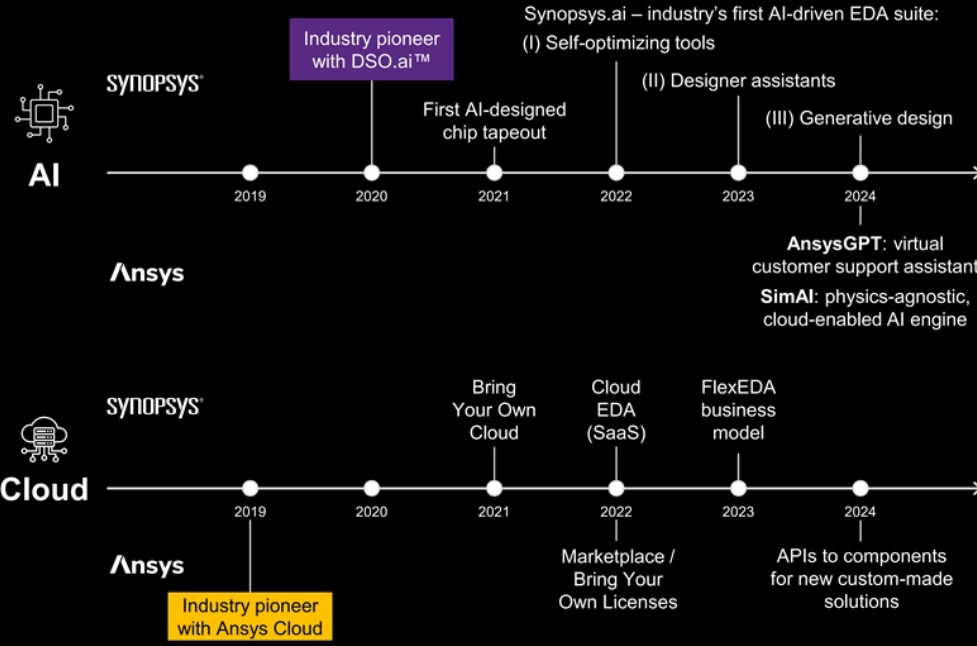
SYNOPSYS®

AI

Industry pioneer with DSO.ai™

First AI-designed chip tapeout

Synopsys.ai – industry's first AI-driven EDA suite:
(I) Self-optimizing tools
(II) Designer assistants
(III) Generative design

2019 2020 2021 2022 2023 2024

Ansys

AnsysGPT: virtual customer support assistant

SimAI: physics-agnostic, cloud-enabled AI engine

SYNOPSYS®

Cloud

Bring Your Own Cloud

Cloud EDA (SaaS)

FlexEDA business model

2019 2020 2021 2022 2023 2024

Ansys

Industry pioneer with Ansys Cloud

Marketplace / Bring Your Own Licenses

APIs to components for new custom-made solutions